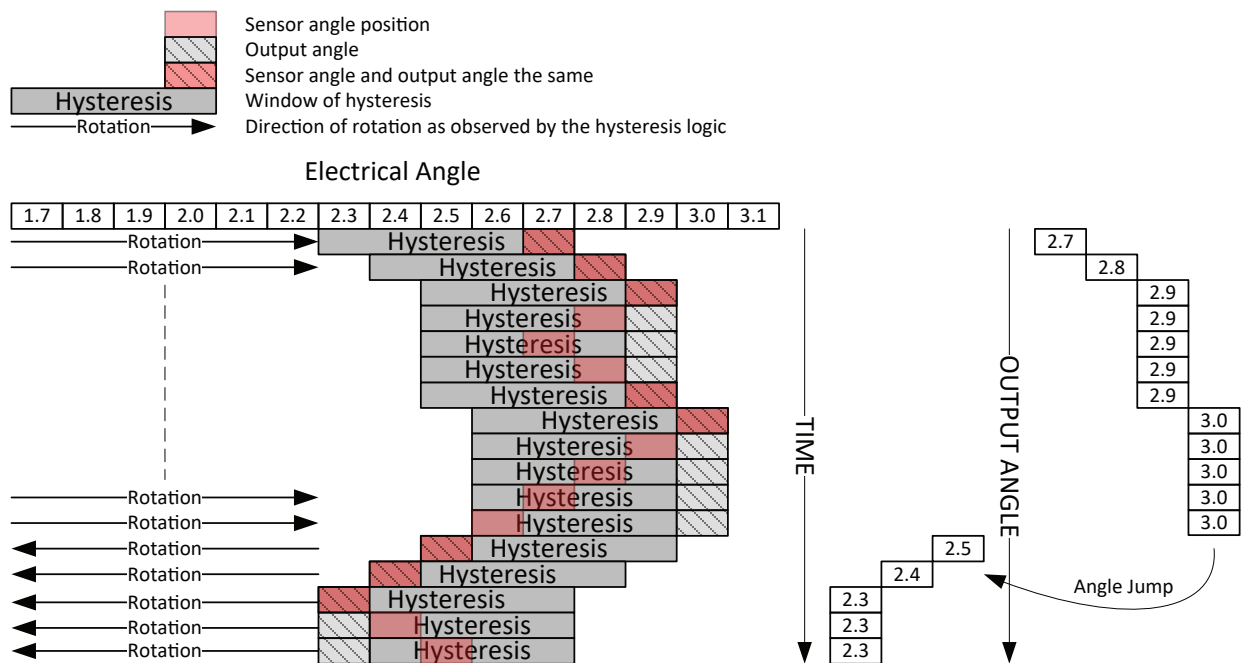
Sensor angle position
Output angle
Sensor angle and output angle the same
Hysteresis Window of hysteresis
Rotation Direction of rotation as observed by the hysteresis logic

Electrical Angle

| 1.7 | 1.8 | 1.9 | 2.0 | 2.1 | 2.2 | 2.3 | 2.4 | 2.5 | 2.6 | 2.7 | 2.8 | 2.9 | 3.0 | 3.1 |
|---|---|---|---|---|---|---|---|---|---|---|---|---|---|---|

Rotation Hysteresis
Rotation Hysteresis
Hysteresis
Hysteresis
Hysteresis
Hysteresis
Hysteresis
Hysteresis
Hysteresis
Hysteresis
Rotation Hysteresis
Rotation Hysteresis
Rotation Hysteresis
Rotation Hysteresis
Rotation Hysteresis
Rotation Hysteresis
Rotation Hysteresis

TIME

OUTPUT ANGLE

2.7
2.8
2.9
2.9
2.9
2.9
2.9
3.0
3.0
3.0
3.0
3.0
2.5
2.4
2.3
2.3
2.3

Angle Jump